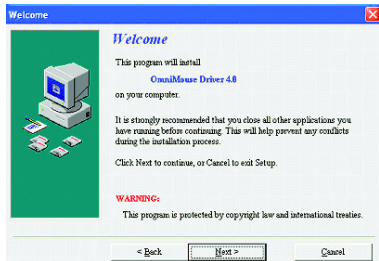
Welcome

Welcome

This program will install

OmniMouse Driver 4.0

on your computer.

It is strongly recommended that you close all other applications you have running before continuing. This will help prevent any conflicts during the installation process.

Click Next to continue, or Cancel to exit Setup.

WARNING:

This program is protected by copyright law and international treaties.

< Back

Next >

Cancel